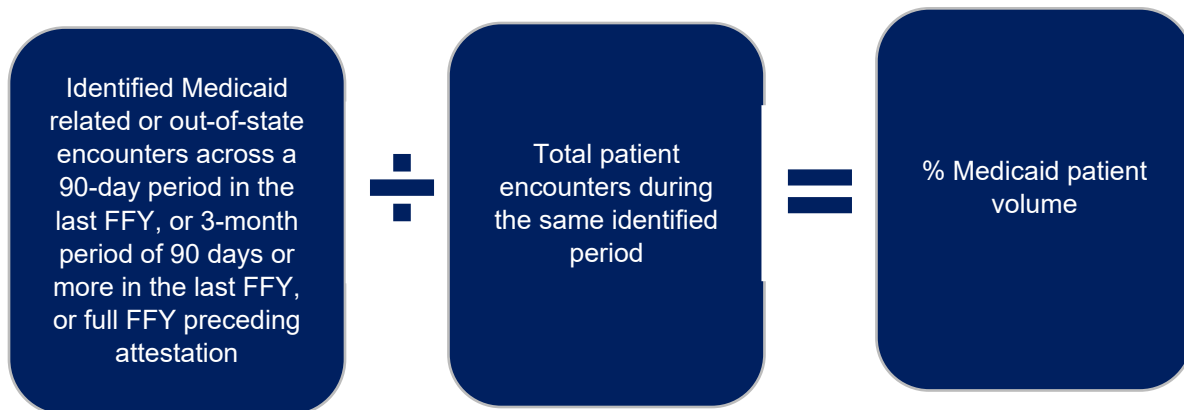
Identified Medicaid related or out-of-state encounters across a 90-day period in the last FFY, or 3-month period of 90 days or more in the last FFY, or full FFY preceding attestation

÷

Total patient encounters during the same identified period

=

% Medicaid patient volume